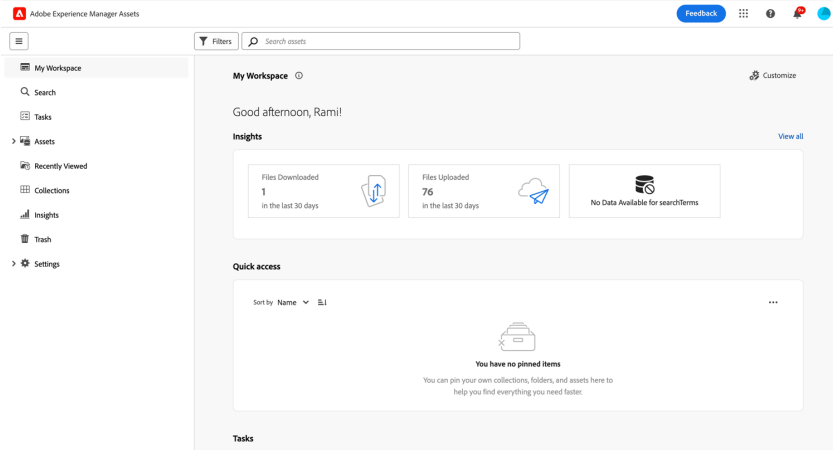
Adobe Experience Manager Assets

Feedback

9+

Filters

Search assets

My Workspace

Search

Tasks

Assets

Recently Viewed

Collections

Insights

Trash

Settings

My Workspace

Customize

Good afternoon, Rami!

Insights

View all

Files Downloaded
1
in the last 30 days

Files Uploaded
76
in the last 30 days

No Data Available for searchTerms

Quick access

Sort by Name

...

You have no pinned items

You can pin your own collections, folders, and assets here to help you find everything you need faster.

Tasks